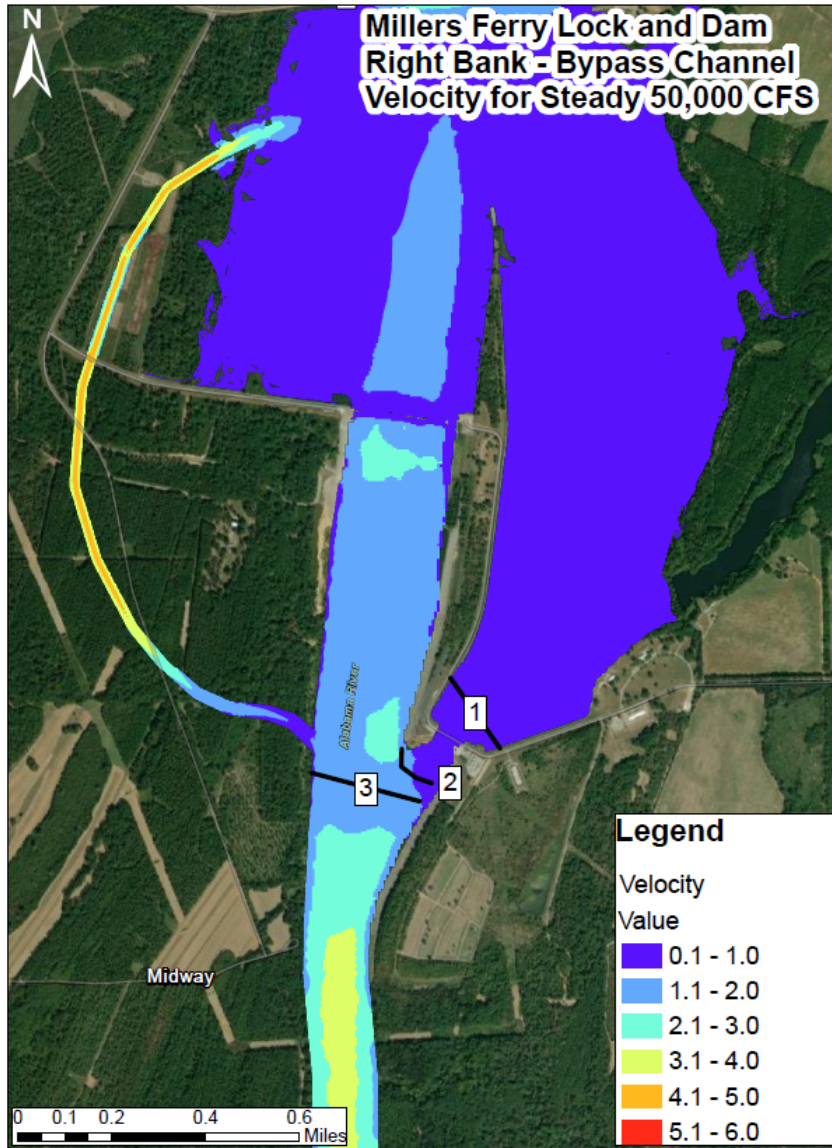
N

Millers Ferry Lock and Dam
Right Bank - Bypass Channel
Velocity for Steady 50,000 CFS

Alabama River

1

2

3

Midway

Legend

Velocity

Value

0.1 - 1.0

1.1 - 2.0

2.1 - 3.0

3.1 - 4.0

4.1 - 5.0

5.1 - 6.0

0 0.1 0.2 0.4 0.6 Miles